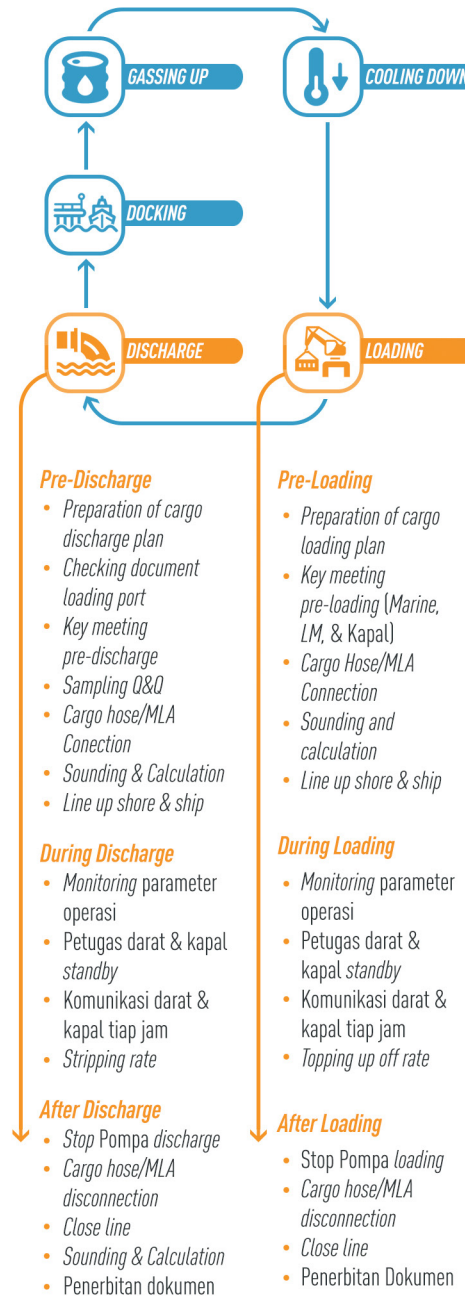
GASSING UP

COOLING DOWN

DOCKING

DISCHARGE

LOADING

Pre-Discharge
- Preparation of cargo discharge plan
- Checking document loading port
- Key meeting pre-discharge
- Sampling Q&Q
- Cargo hose/MLA Conection
- Sounding & Calculation
- Line up shore & ship

During Discharge
- Monitoring parameter operasi
- Petugas darat & kapal standby
- Komunikasi darat & kapal tiap jam
- Stripping rate

After Discharge
- Stop Pompa discharge
- Cargo hose/MLA disconnection
- Close line
- Sounding & Calculation
- Penerbitan dokumen

Pre-Loading
- Preparation of cargo loading plan
- Key meeting pre-loading (Marine, LM, & Kapal)
- Cargo Hose/MLA Connection
- Sounding and calculation
- Line up shore & ship

During Loading
- Monitoring parameter operasi
- Petugas darat & kapal standby
- Komunikasi darat & kapal tiap jam
- Topping up off rate

After Loading
- Stop Pompa loading
- Cargo hose/MLA disconnection
- Close line
- Penerbitan Dokumen